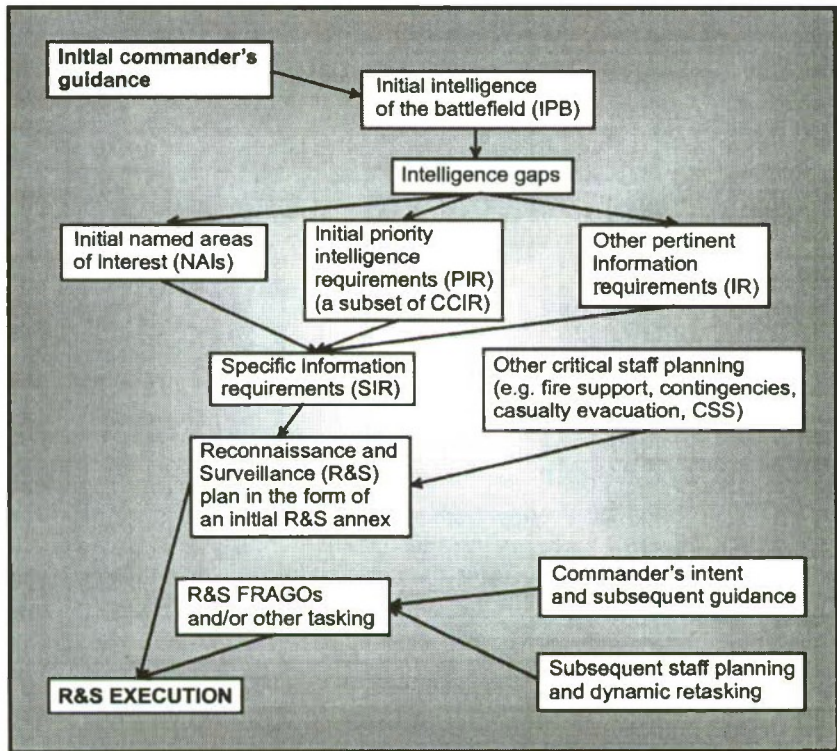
Initial commander's guidance

Initial intelligence of the battlefield (IPB)

Intelligence gaps

Initial named areas of interest (NAIs)

Initial priority intelligence requirements (PIR) (a subset of CCIR)

Other pertinent information requirements (IR)

Specific information requirements (SIR)

Other critical staff planning (e.g. fire support, contingencies, casualty evacuation, CSS)

Reconnaissance and Surveillance (R&S) plan in the form of an initial R&S annex

R&S FRAGOs and/or other tasking

Commander's intent and subsequent guidance

Subsequent staff planning and dynamic retasking

R&S EXECUTION